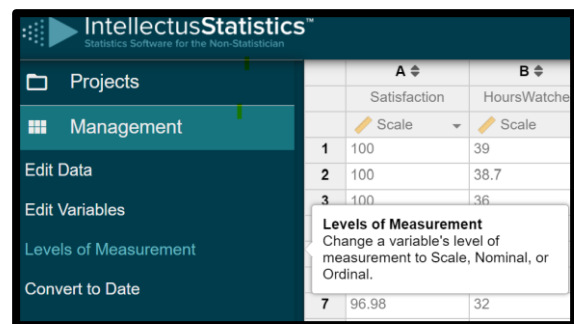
IntellectusStatistics™
Statistics Software for the Non-Statistician

Projects

Management

Edit Data

Edit Variables

Levels of Measurement

Convert to Date

| | A | B |
|---|---|---|
| | Satisfaction | HoursWatche |
| | Scale | Scale |
| 1 | 100 | 39 |
| 2 | 100 | 38.7 |
| 3 | 100 | 36 |
| 7 | 96.98 | 32 |

Levels of Measurement
Change a variable's level of measurement to Scale, Nominal, or Ordinal.